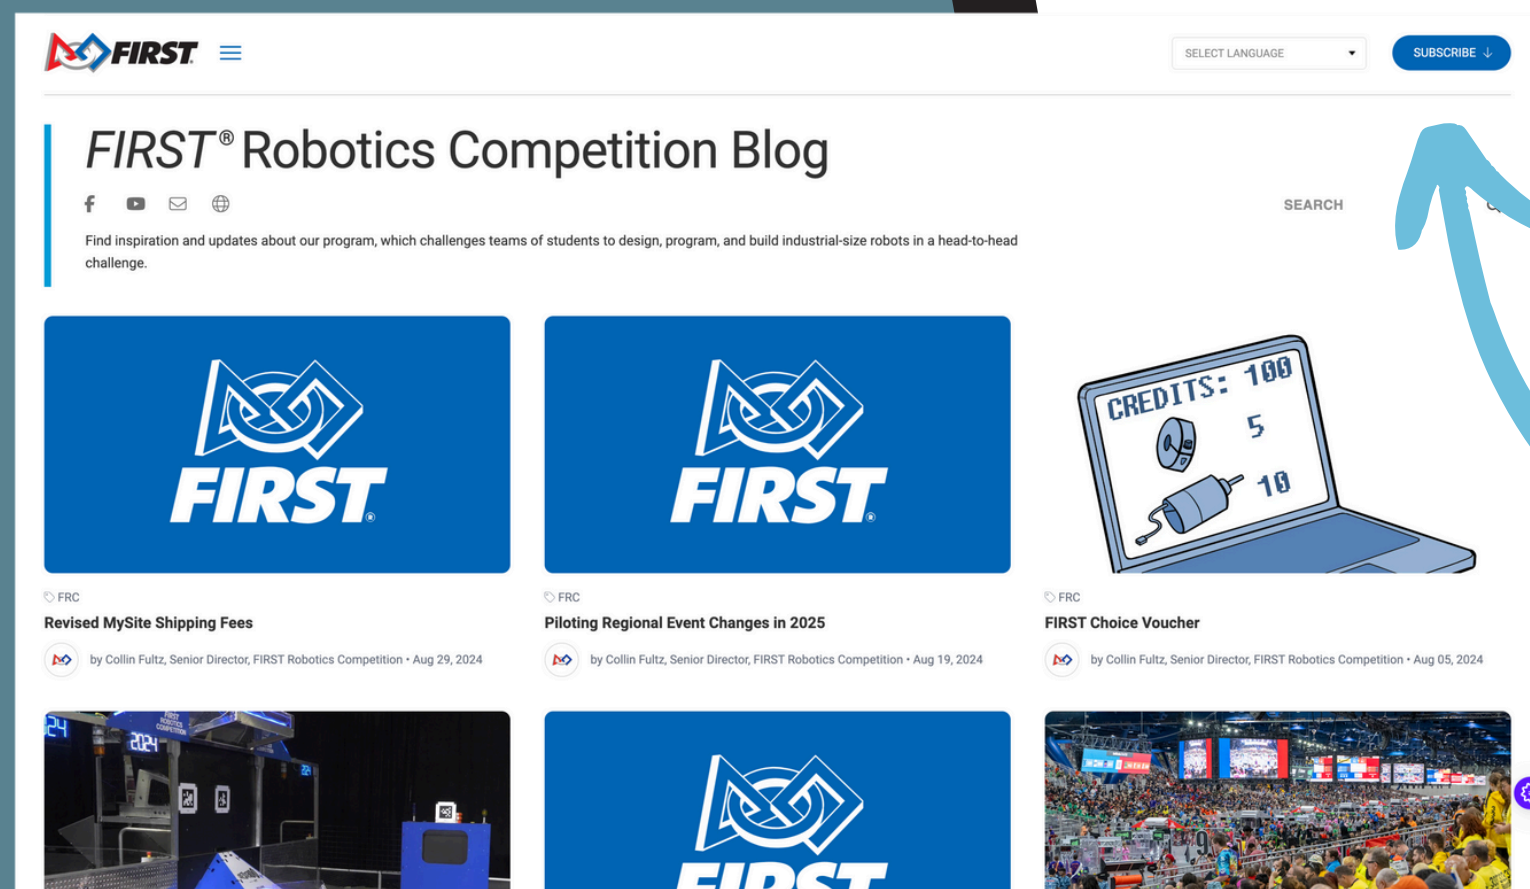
FIRST

SELECT LANGUAGE

SUBSCRIBE

FIRST® Robotics Competition Blog

SEARCH

Find inspiration and updates about our program, which challenges teams of students to design, program, and build industrial-size robots in a head-to-head challenge.

FIRST

FIRST

CREDITS: 100
5
10

FRC
Revised MySite Shipping Fees
by Collin Fultz, Senior Director, FIRST Robotics Competition • Aug 29, 2024

FRC
Piloting Regional Event Changes in 2025
by Collin Fultz, Senior Director, FIRST Robotics Competition • Aug 19, 2024

FRC
FIRST Choice Voucher
by Collin Fultz, Senior Director, FIRST Robotics Competition • Aug 05, 2024

2024

FIRST